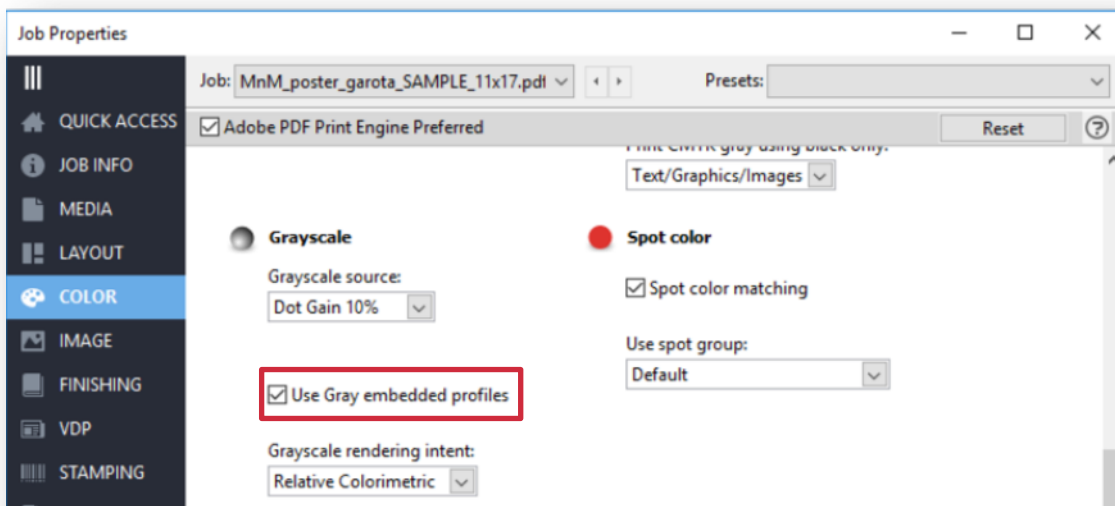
Job Properties

QUICK ACCESS
JOB INFO
MEDIA
LAYOUT
COLOR
IMAGE
FINISHING
VDP
STAMPING

Job: MnM_poster_garota_SAMPLE_11x17.pdf

Presets:

Adobe PDF Print Engine Preferred

Reset

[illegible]

Text/Graphics/Images

Grayscale

Grayscale source:

Dot Gain 10%

Use Gray embedded profiles

Grayscale rendering intent:

Relative Colorimetric

Spot color

Spot color matching

Use spot group:

Default